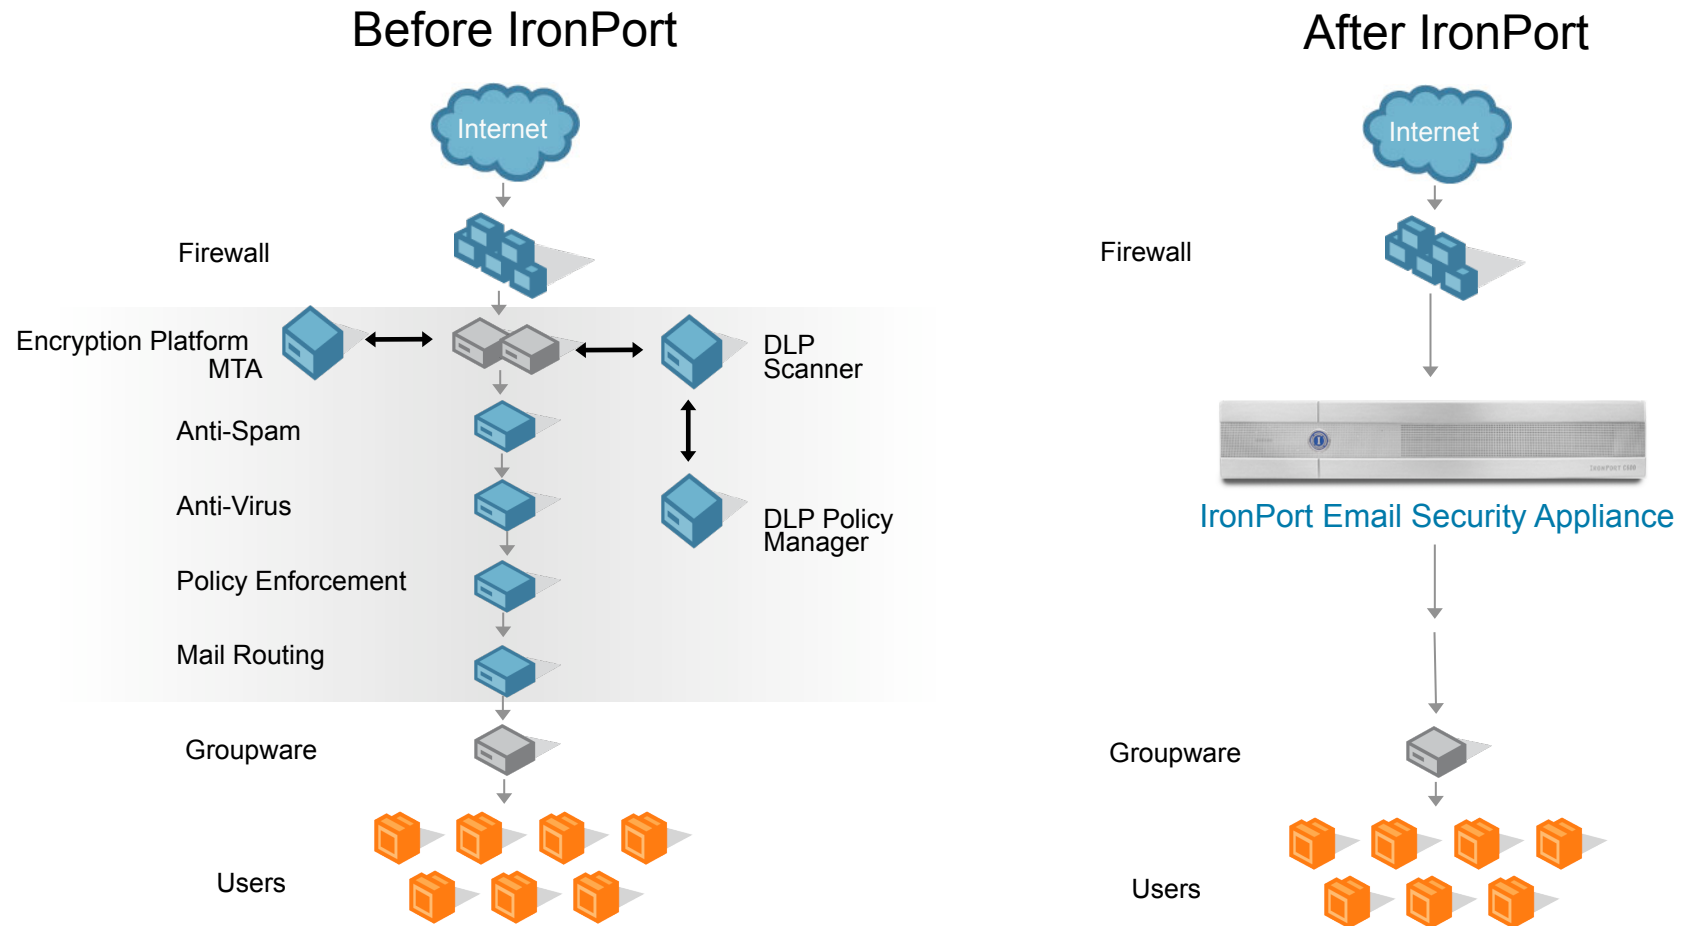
Before IronPort

Internet

Firewall

Encryption Platform MTA

DLP Scanner

Anti-Spam

Anti-Virus

DLP Policy Manager

Policy Enforcement

Mail Routing

Groupware

Users

After IronPort

Internet

Firewall

IronPort Email Security Appliance

Groupware

Users